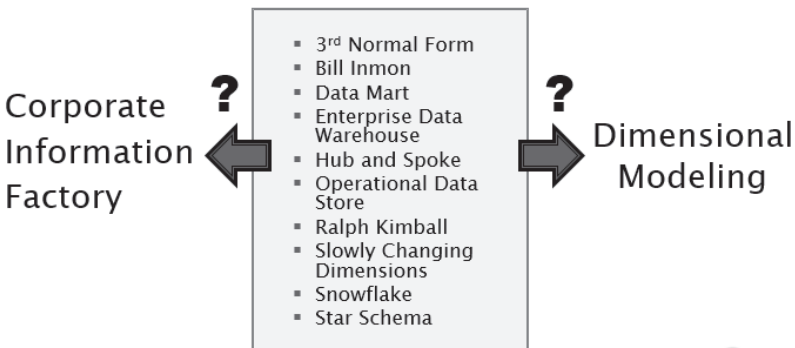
Corporate Information Factory

?

- 3rd Normal Form
- Bill Inmon
- Data Mart
- Enterprise Data Warehouse
- Hub and Spoke
- Operational Data Store
- Ralph Kimball
- Slowly Changing Dimensions
- Snowflake
- Star Schema

?

Dimensional Modeling